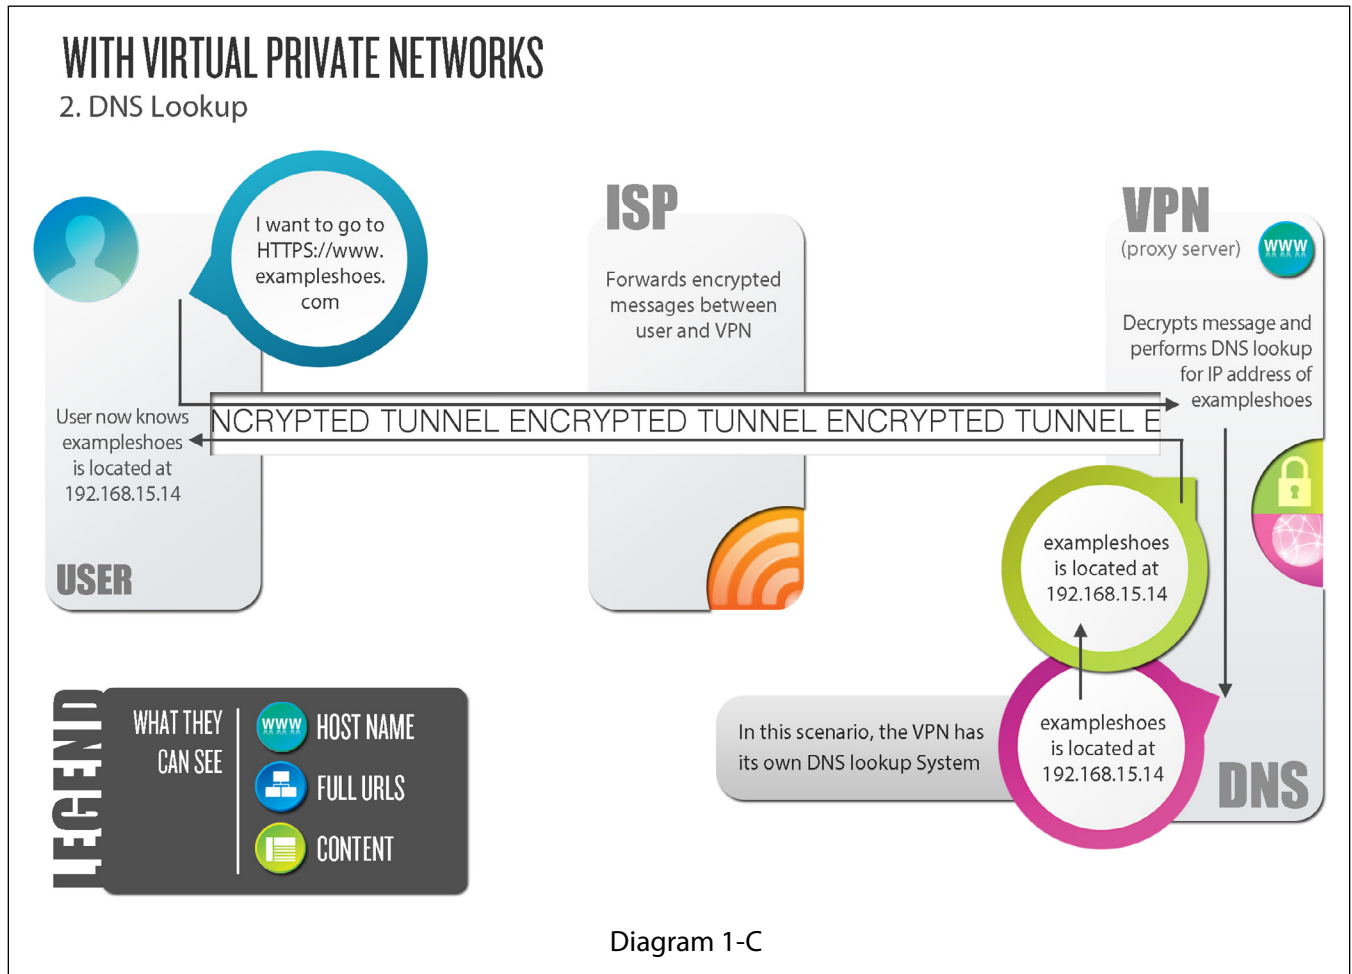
WITH VIRTUAL PRIVATE NETWORKS
2. DNS Lookup

I want to go to HTTPS://www.exampleshoes.com

ISP
Forwards encrypted messages between user and VPN

VPN
(proxy server)
WWW

Decrypts message and performs DNS lookup for IP address of exampleshoes

NCRYPTED TUNNEL ENCRYPTED TUNNEL ENCRYPTED TUNNEL E

User now knows exampleshoes is located at 192.168.15.14

USER

exampleshoes is located at 192.168.15.14

exampleshoes is located at 192.168.15.14

In this scenario, the VPN has its own DNS lookup System

DNS

LEGEND
WHAT THEY CAN SEE
WWW HOST NAME
FULL URLS
CONTENT

Diagram 1-C